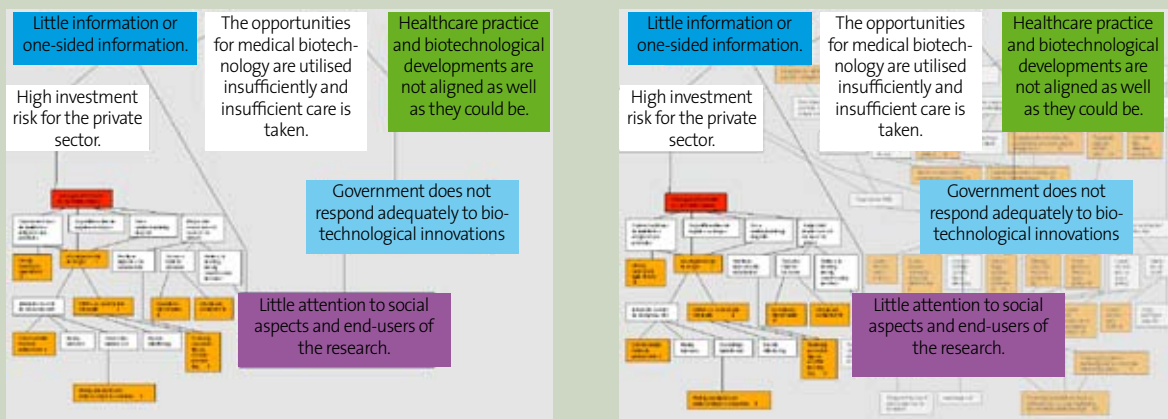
Little information or one-sided information.

The opportunities for medical biotechnology are utilised insufficiently and insufficient care is taken.

Healthcare practice and biotechnological developments are not aligned as well as they could be.

High investment risk for the private sector.

Government does not respond adequately to biotechnological innovations

Little attention to social aspects and end-users of the research.

Little information or one-sided information.

The opportunities for medical biotechnology are utilised insufficiently and insufficient care is taken.

Healthcare practice and biotechnological developments are not aligned as well as they could be.

High investment risk for the private sector.

Government does not respond adequately to biotechnological innovations

Little attention to social aspects and end-users of the research.